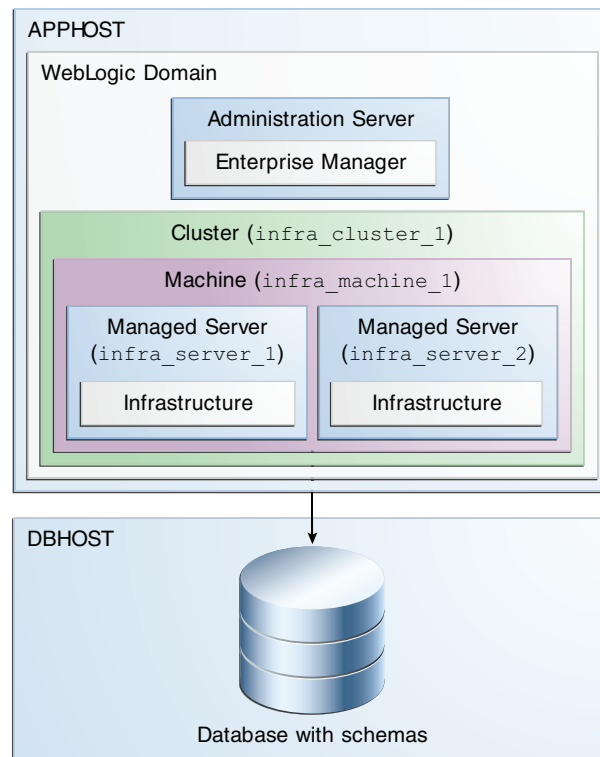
APPHOST

WebLogic Domain

Administration Server

Enterprise Manager

Cluster (infra_cluster_1)

Machine (infra_machine_1)

Managed Server (infra_server_1)

Infrastructure

Managed Server (infra_server_2)

Infrastructure

DBHOST

Database with schemas